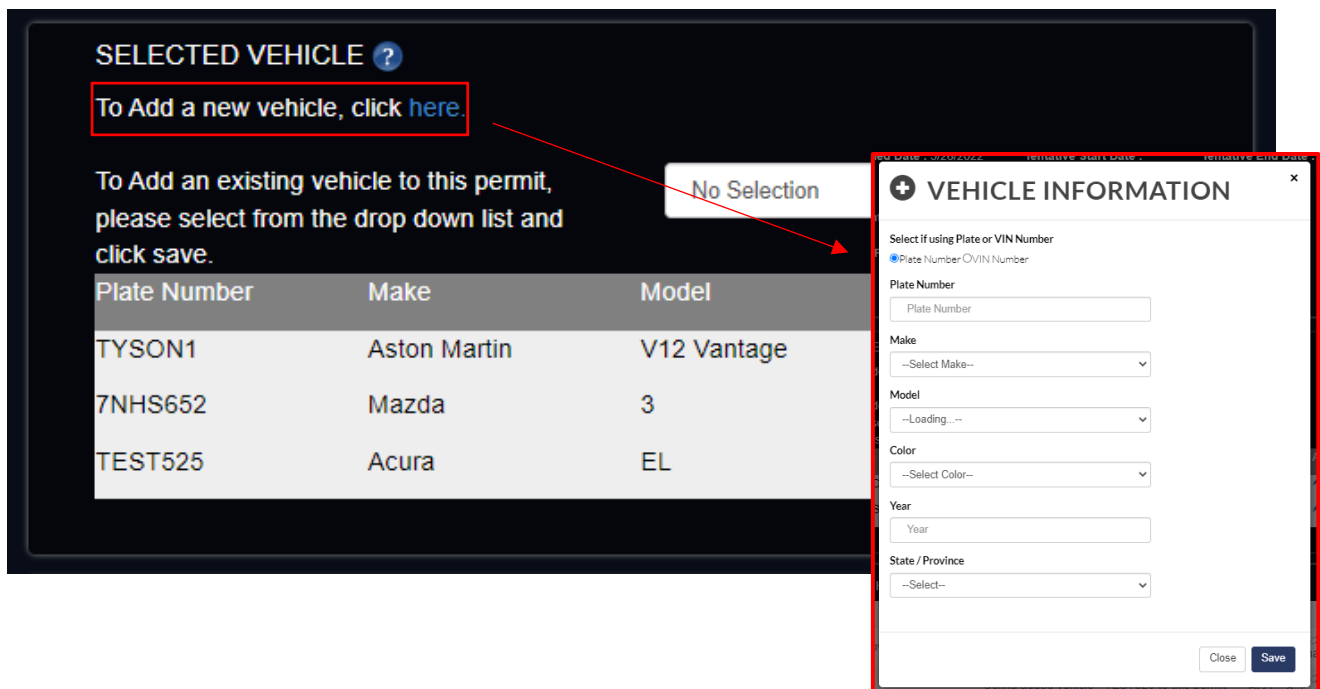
SELECTED VEHICLE ?

To Add a new vehicle, click here.

To Add an existing vehicle to this permit, please select from the drop down list and click save.

No Selection

| Plate Number | Make | Model |
|---|---|---|
| TYSON1 | Aston Martin | V12 Vantage |
| 7NHS652 | Mazda | 3 |
| TEST525 | Acura | EL |

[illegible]ed Date : 5/26/2022 Tentative Start Date : Tentative End Date :

VEHICLE INFORMATION ×

Select if using Plate or VIN Number
Plate Number VIN Number

Plate Number
Plate Number

Make
--Select Make--

Model
--Loading...--

Color
--Select Color--

Year
Year

State / Province
--Select--

Close Save